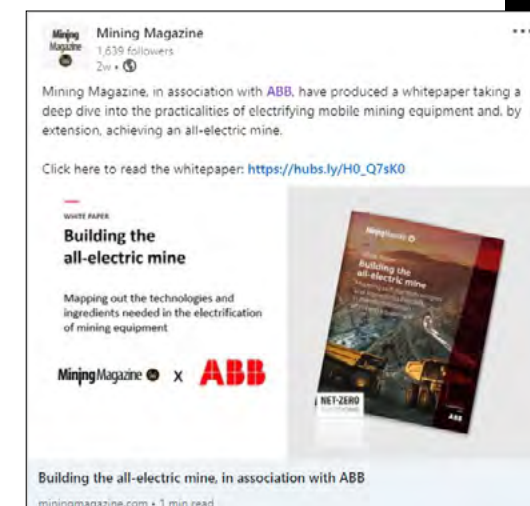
Mining Magazine

Mining Magazine
1,639 followers
2w •

Mining Magazine, in association with ABB, have produced a whitepaper taking a deep dive into the practicalities of electrifying mobile mining equipment and, by extension, achieving an all-electric mine.

Click here to read the whitepaper: https://hubs.ly/H0_Q7sK0

WHITE PAPER
Building the all-electric mine

Mapping out the technologies and ingredients needed in the electrification of mining equipment

MiningMagazine x ABB

MiningMagazine
Building the all-electric mine
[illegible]

NET-ZERO
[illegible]
ABB

Building the all-electric mine, in association with ABB
miningmagazine.com • 1 min read